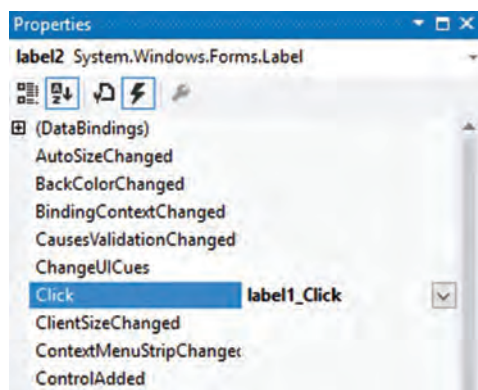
Properties

label2 System.Windows.Forms.Label

(DataBindings)
AutoSizeChanged
BackColorChanged
BindingContextChanged
CausesValidationChanged
ChangeUICues
Click label1_Click
ClientSizeChanged
ContextMenuStripChangec
ControlAdded